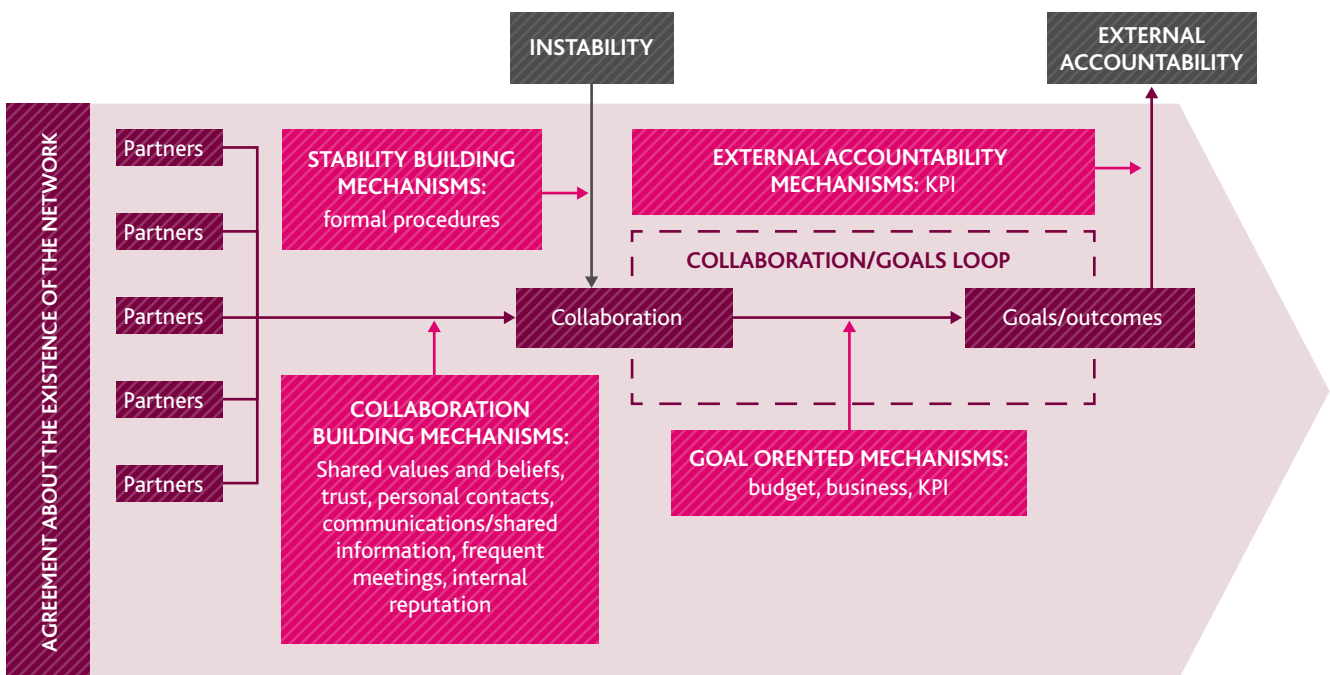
INSTABILITY

EXTERNAL ACCOUNTABILITY

AGREEMENT ABOUT THE EXISTENCE OF THE NETWORK

Partners

Partners

Partners

Partners

Partners

STABILITY BUILDING MECHANISMS: formal procedures

EXTERNAL ACCOUNTABILITY MECHANISMS: KPI

COLLABORATION/GOALS LOOP

Collaboration

Goals/outcomes

COLLABORATION BUILDING MECHANISMS: Shared values and beliefs, trust, personal contacts, communications/shared information, frequent meetings, internal reputation

GOAL ORENTED MECHANISMS: budget, business, KPI